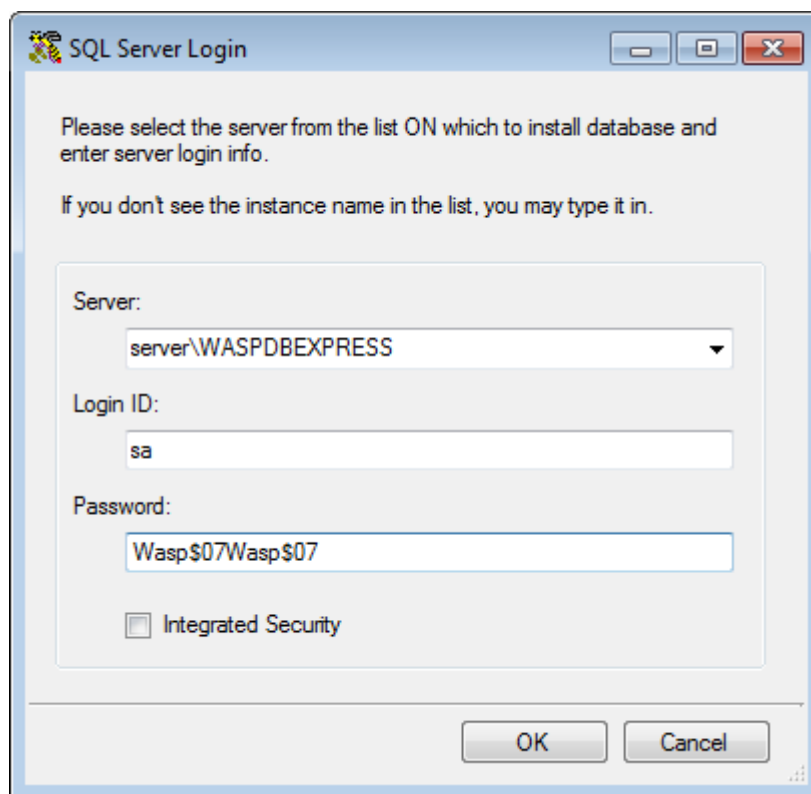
SQL Server Login

Please select the server from the list ON which to install database and enter server login info.

If you don't see the instance name in the list, you may type it in.

Server:

server\WASPDBEXPRESS

Login ID:

sa

Password:

Wasp\$07Wasp\$07

Integrated Security

OK

Cancel